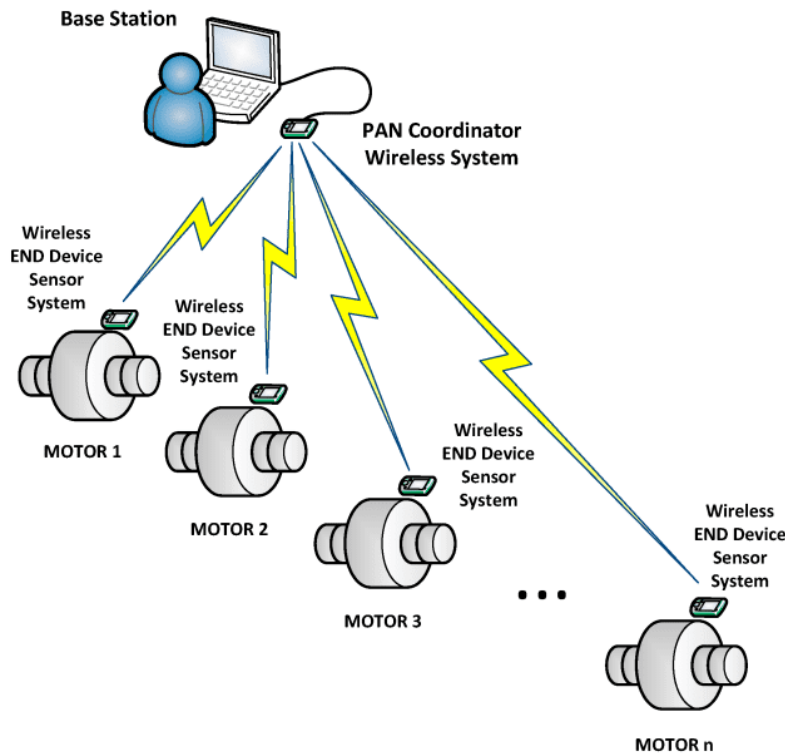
Base Station

PAN Coordinator Wireless System

Wireless END Device Sensor System

MOTOR 1

Wireless END Device Sensor System

MOTOR 2

Wireless END Device Sensor System

MOTOR 3

...

Wireless END Device Sensor System

MOTOR n